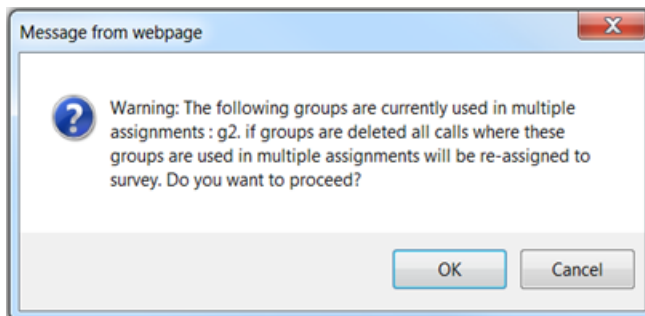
Message from webpage

Warning: The following groups are currently used in multiple assignments : g2. if groups are deleted all calls where these groups are used in multiple assignments will be re-assigned to survey. Do you want to proceed?

OK

Cancel